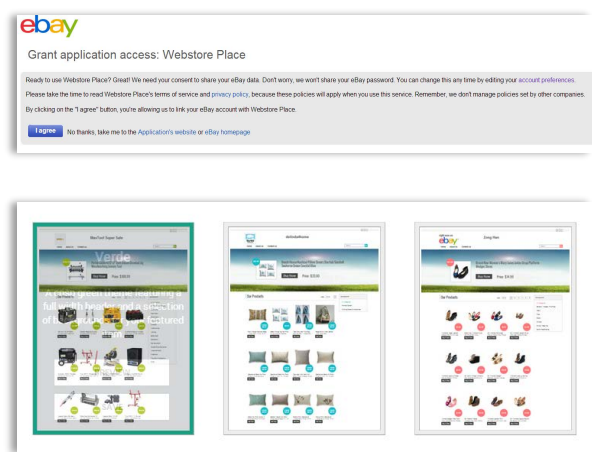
ebay

Grant application access: Webstore Place

Ready to use Webstore Place? Great! We need your consent to share your eBay data. Don't worry, we won't share your eBay password. You can change this any time by editing your account preferences.

Please take the time to read Webstore Place's terms of service and privacy policy, because these policies will apply when you use this service. Remember, we don't manage policies set by other companies.

By clicking on the "I agree" button, you're allowing us to link your eBay account with Webstore Place.

I agree No thanks, take me to the Application's website or eBay homepage

Verde

A clean green theme featuring a full width header and a selection of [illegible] featured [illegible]

Buy Now

Top Products

Buy Now

Top Products

ebay

Buy Now

Top Products